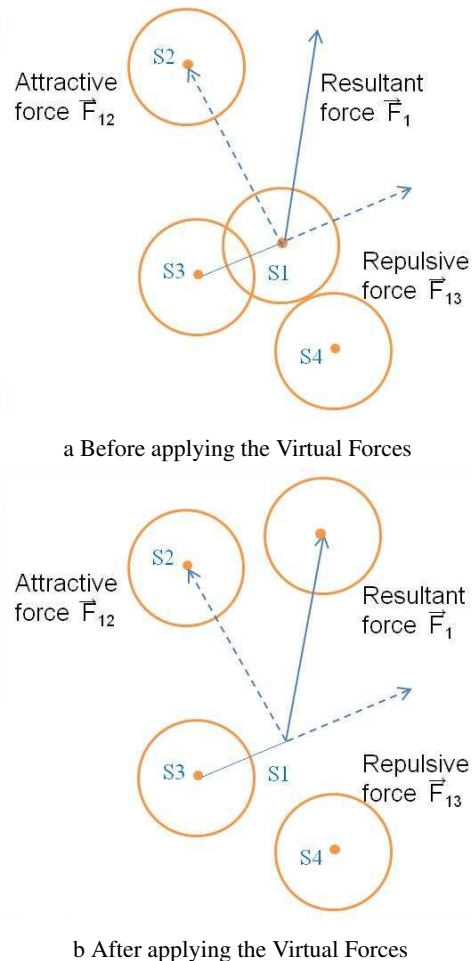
S2

Attractive force $\vec{F}_{12}$

Resultant force $\vec{F}_1$

S3

S1

Repulsive force $\vec{F}_{13}$

S4

a Before applying the Virtual Forces

S2

Attractive force $\vec{F}_{12}$

Resultant force $\vec{F}_1$

S3

S1

Repulsive force $\vec{F}_{13}$

S4

b After applying the Virtual Forces